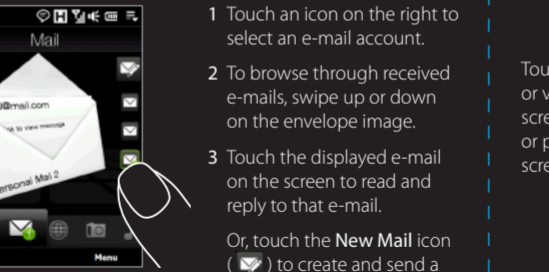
Mail

@mail.com

to view message

ersonal Mail 2

Menu

1 Touch an icon on the right to select an e-mail account.

2 To browse through received e-mails, swipe up or down on the envelope image.

3 Touch the displayed e-mail on the screen to read and reply to that e-mail.

Or, touch the New Mail icon ( ) to create and send a

Tou
or v
scre
or p
scre